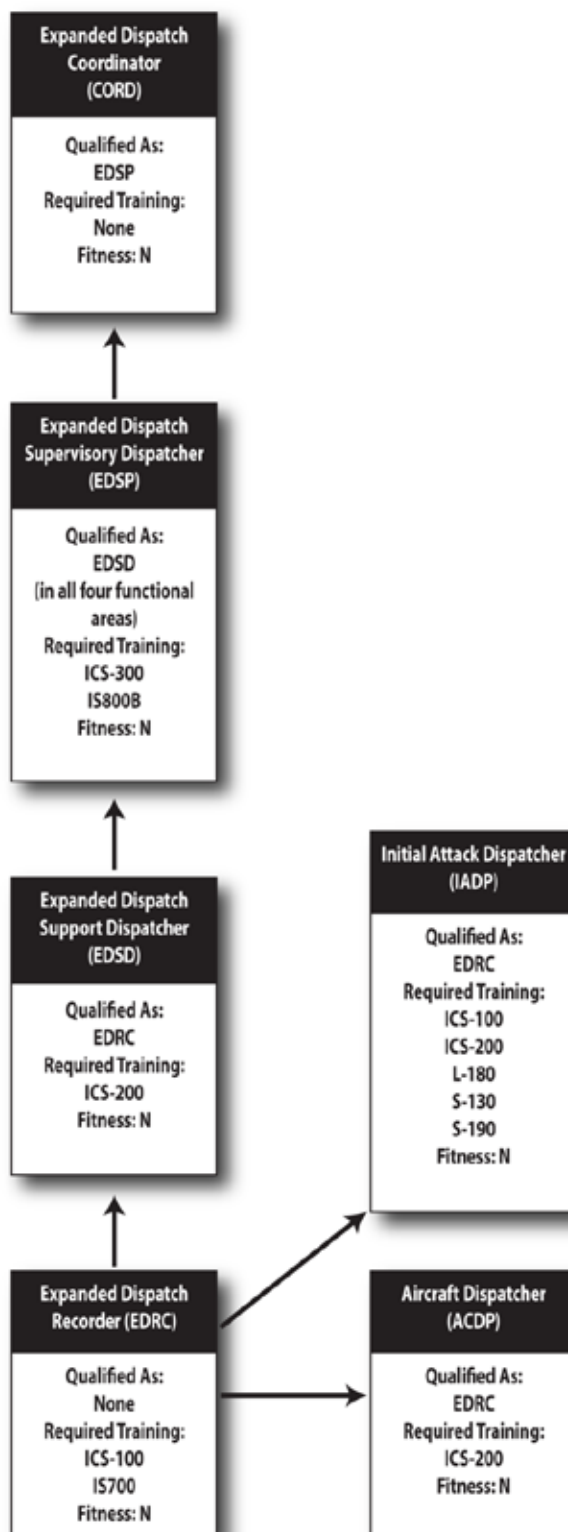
Expanded Dispatch Coordinator (CORD)

Qualified As:
EDSP
Required Training:
None
Fitness: N

Expanded Dispatch Supervisory Dispatcher (EDSP)

Qualified As:
EDSD
(in all four functional areas)
Required Training:
ICS-300
IS800B
Fitness: N

Expanded Dispatch Support Dispatcher (EDSD)

Qualified As:
EDRC
Required Training:
ICS-200
Fitness: N

Expanded Dispatch Recorder (EDRC)

Qualified As:
None
Required Training:
ICS-100
IS700
Fitness: N

Initial Attack Dispatcher (IADP)

Qualified As:
EDRC
Required Training:
ICS-100
ICS-200
L-180
S-130
S-190
Fitness: N

Aircraft Dispatcher (ACDP)

Qualified As:
EDRC
Required Training:
ICS-200
Fitness: N